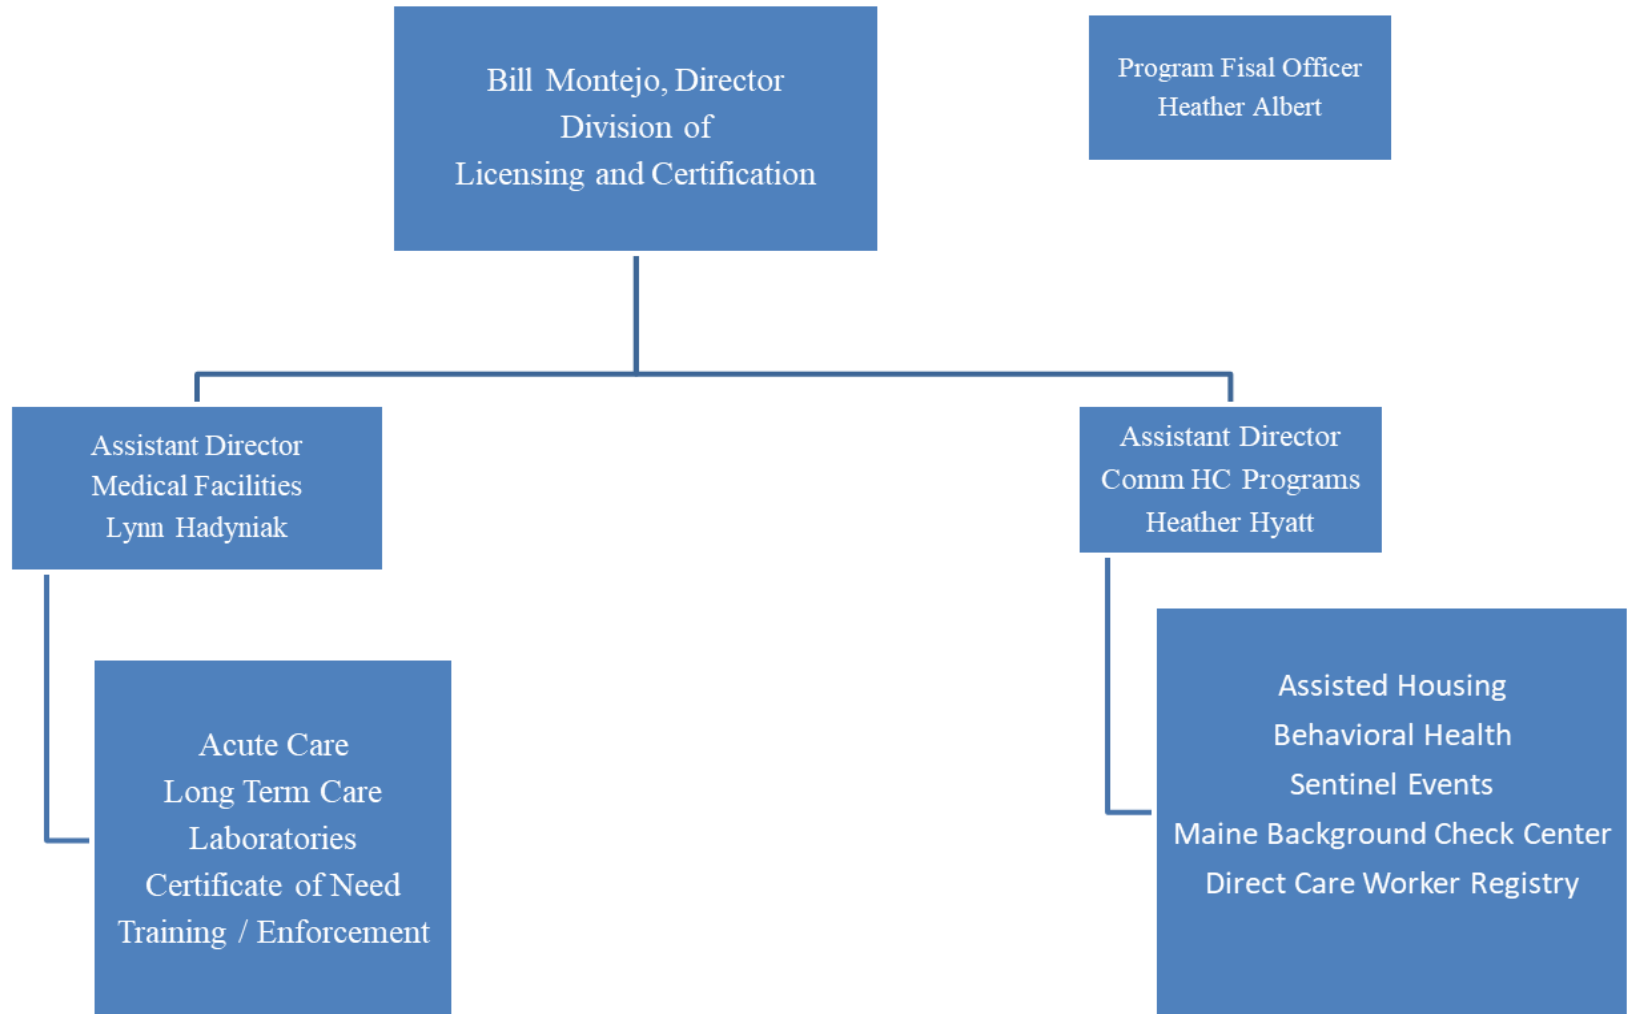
Bill Montejo, Director
Division of
Licensing and Certification

Program Fisal Officer
Heather Albert

Assistant Director
Medical Facilities
Lynn Hadyniak

Assistant Director
Comm HC Programs
Heather Hyatt

Acute Care
Long Term Care
Laboratories
Certificate of Need
Training / Enforcement

Assisted Housing
Behavioral Health
Sentinel Events
Maine Background Check Center
Direct Care Worker Registry